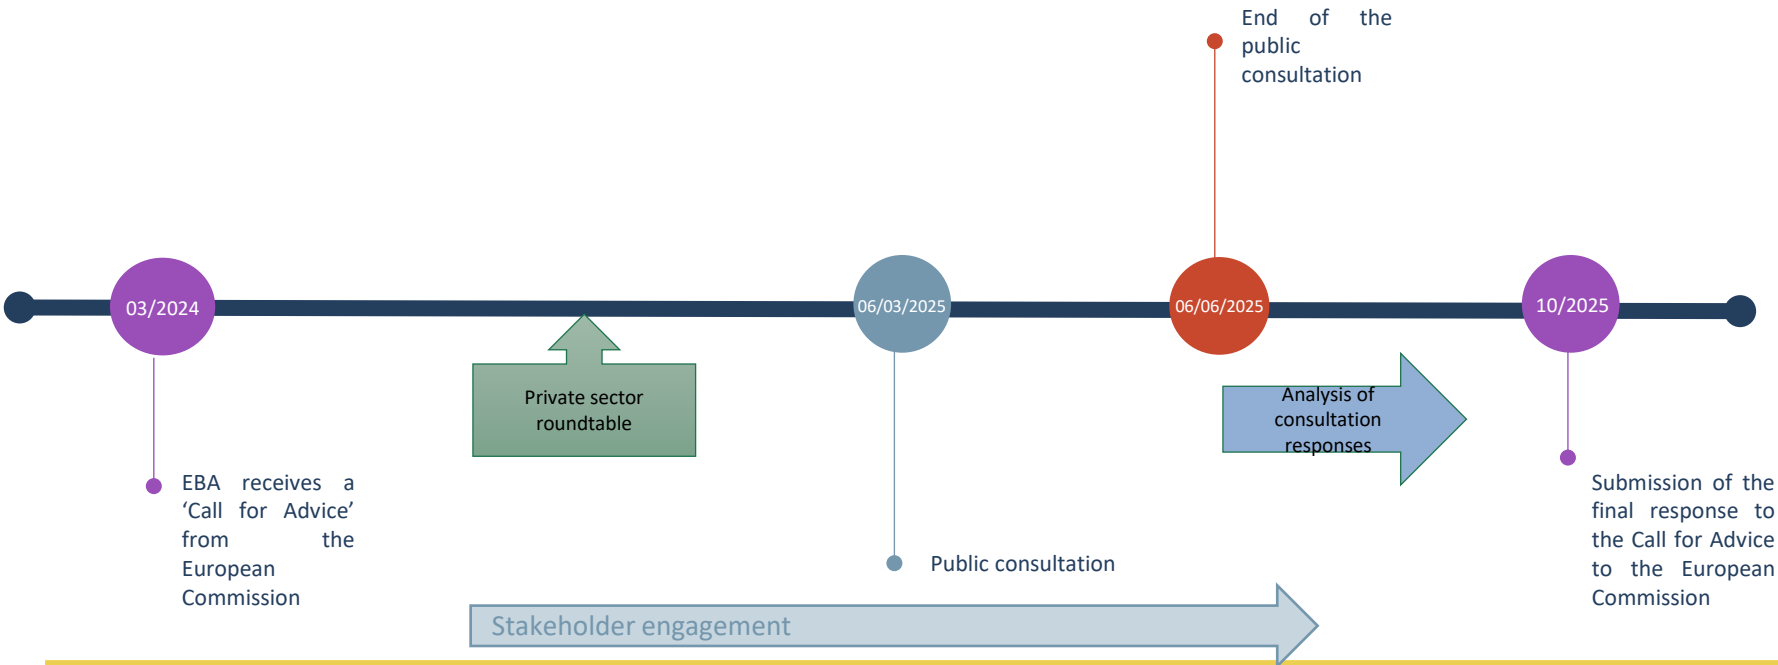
End of the public consultation

03/2024

06/03/2025

06/06/2025

10/2025

Private sector roundtable

Analysis of consultation responses

EBA receives a ‘Call for Advice’ from the European Commission

Public consultation

Submission of the final response to the Call for Advice to the European Commission

Stakeholder engagement